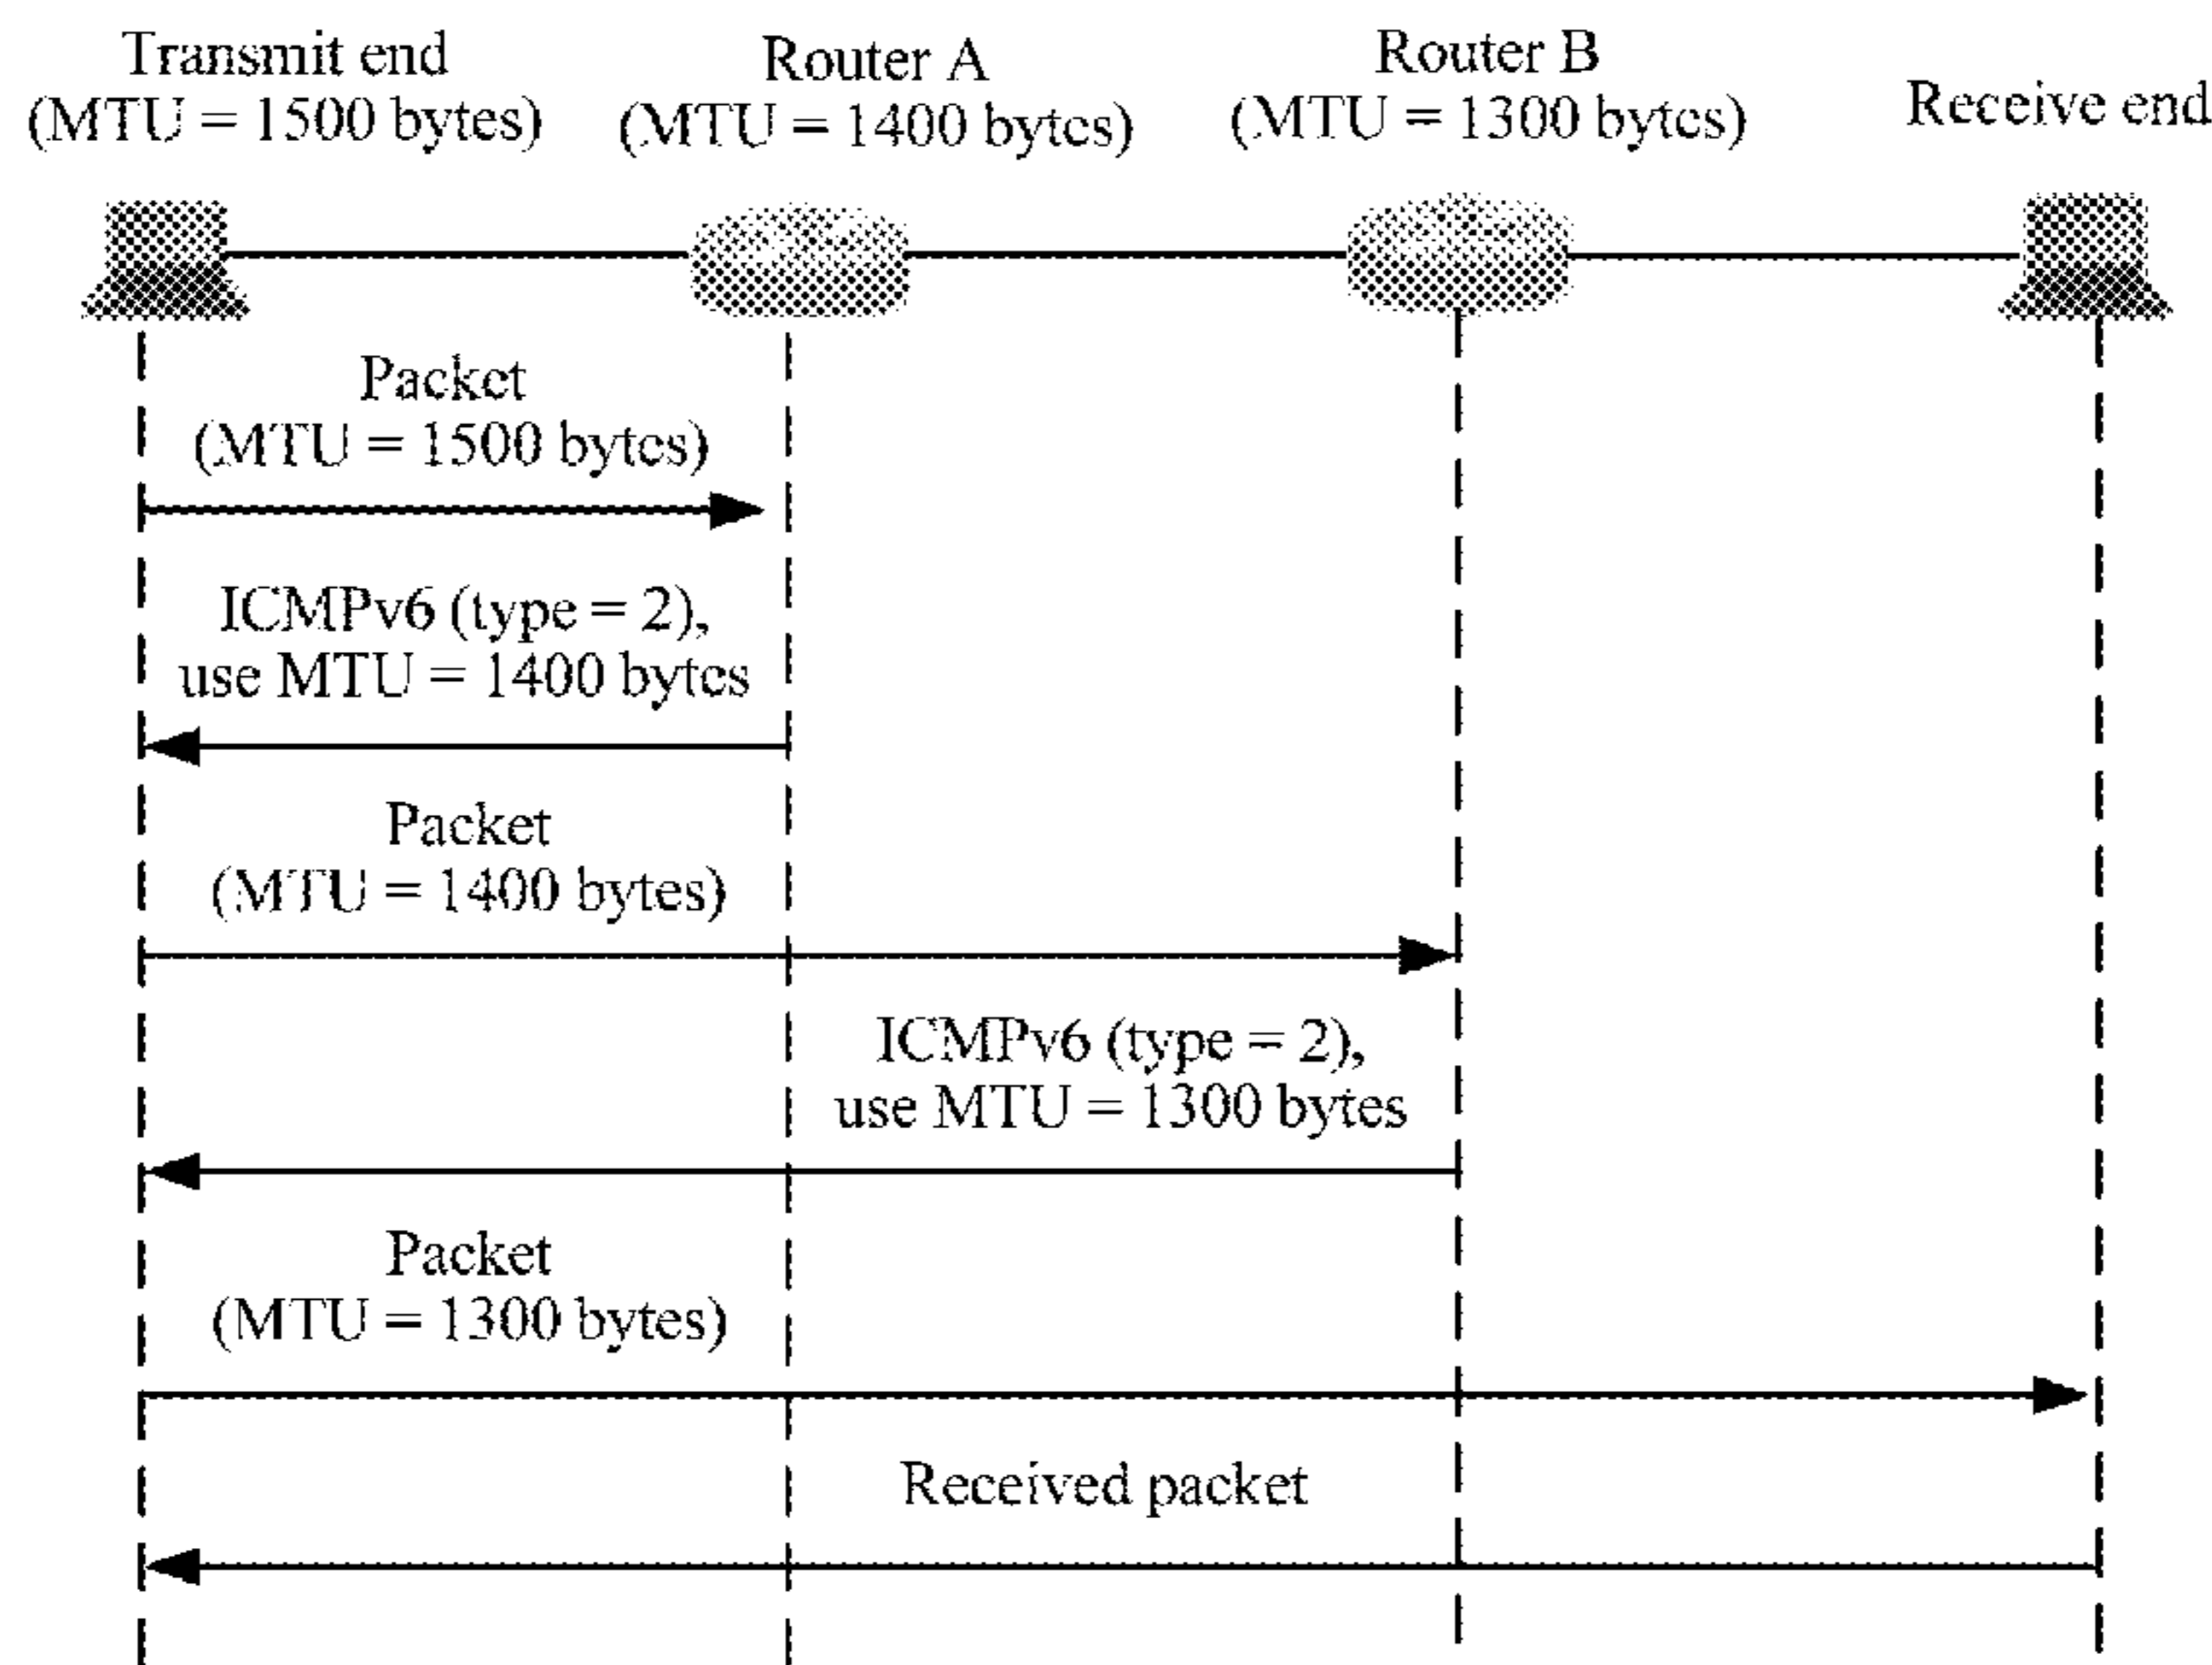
Transmit end
(MTU = 1500 bytes)

Router A
(MTU = 1400 bytes)

Router B
(MTU = 1300 bytes)

Receive end

Packet
(MTU = 1500 bytes)

ICMPv6 (type = 2),
use MTU = 1400 bytes

Packet
(MTU = 1400 bytes)

ICMPv6 (type = 2),
use MTU = 1300 bytes

Packet
(MTU = 1300 bytes)

Received packet